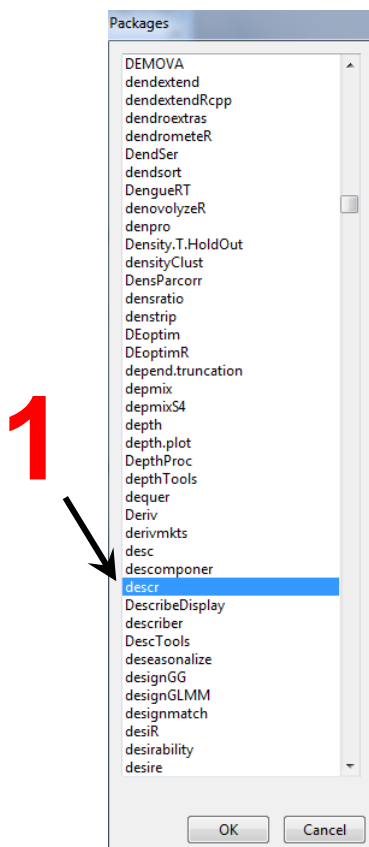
Packages

DEMOVA
dendextend
dendextendRcpp
dendroextras
dendrometeR
DendSer
dendsort
DengueRT
denovolyzeR
denpro
Density.T.HoldOut
densityClust
DensParcorr
densratio
denstrip
DEoptim
DEoptimR
depend.truncation
depmix
depmixS4
depth
depth.plot
DepthProc
depthTools
dequer
Deriv
derivmkts
desc
descomponer
descr
DescribeDisplay
describer
DescTools
deseasonalize
designGG
designGLMM
designmatch
desiR
desirability
desire

1

OK
Cancel